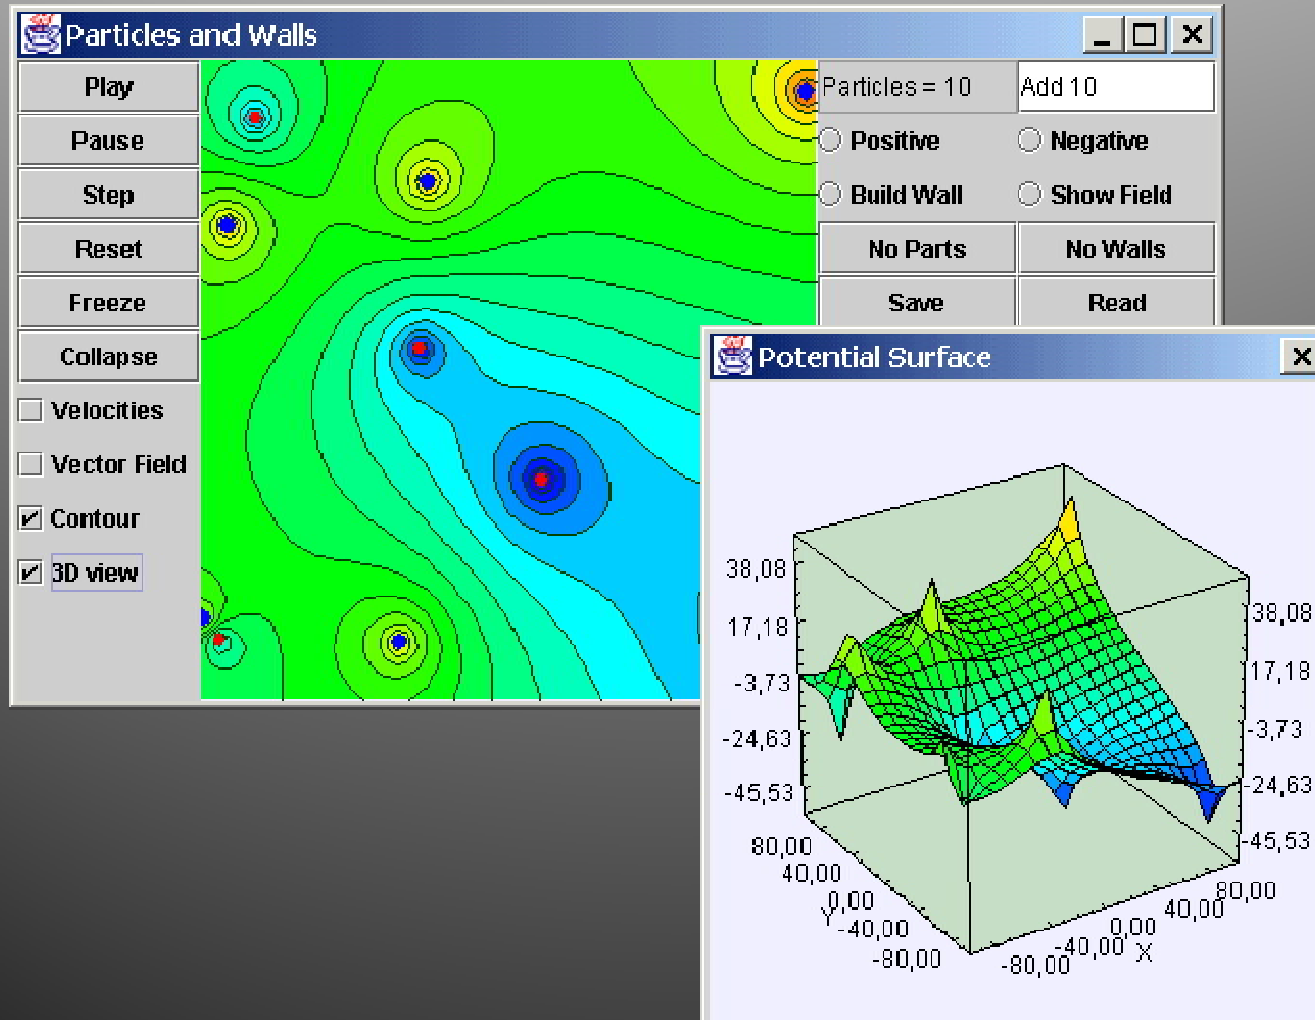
Particles and Walls

Play
Pause
Step
Reset
Freeze
Collapse
Velocities
Vector Field
Contour
3D view

Particles = 10
Add 10
Positive
Negative
Build Wall
Show Field
No Parts
No Walls
Save
Read

Potential Surface

38,08
17,18
-3,73
-24,63
-45,53

38,08
17,18
-3,73
-24,63
-45,53

80,00
40,00
0,00
Y
-40,00
-80,00

80,00
40,00
0,00
-40,00
X
-80,00